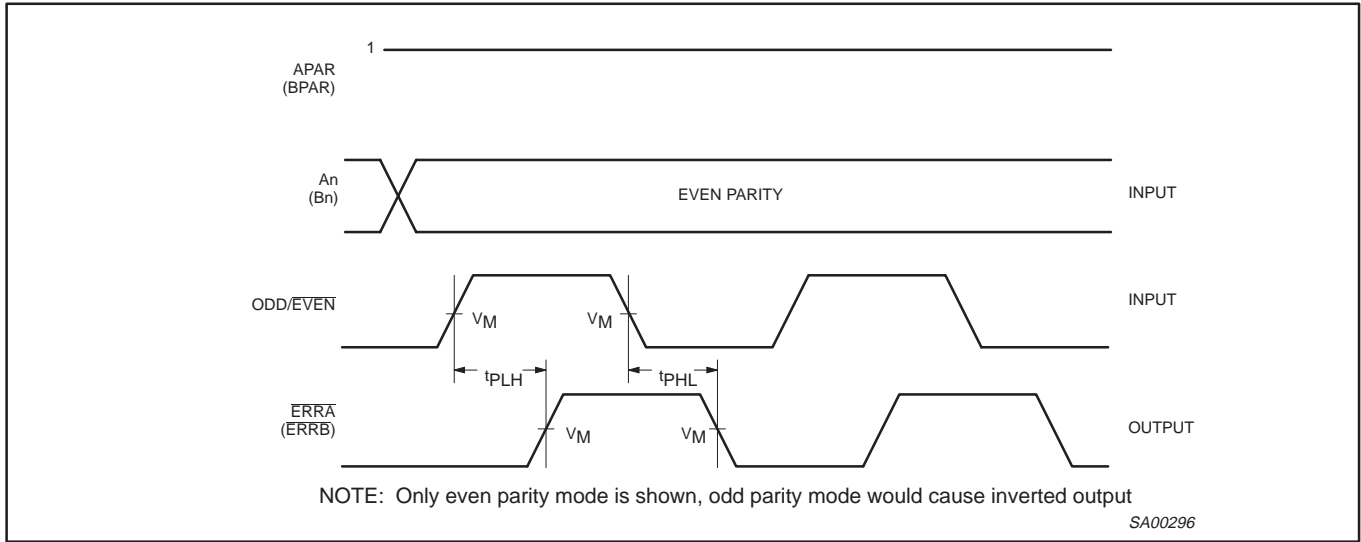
1

APAR
(BPAR)

An
(Bn)

EVEN PARITY

INPUT

ODD/$\overline{\text{EVEN}}$

$V_M$

$V_M$

INPUT

$t_{PLH}$

$t_{PHL}$

$\overline{\text{ERRA}}$
($\overline{\text{ERRB}}$)

$V_M$

$V_M$

OUTPUT

NOTE: Only even parity mode is shown, odd parity mode would cause inverted output

SA00296